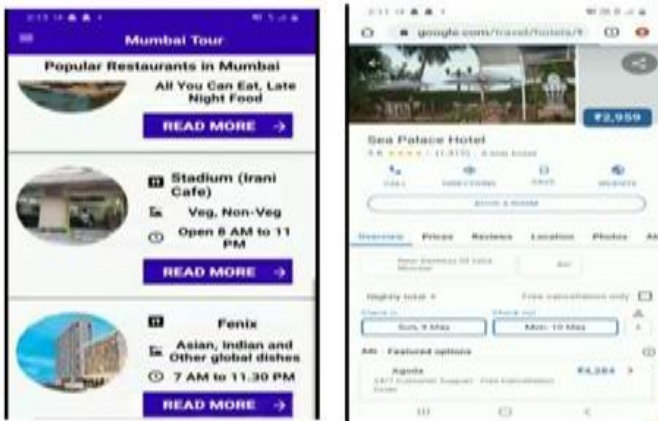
Mumbai Tour

Popular Restaurants in Mumbai

All You Can Eat, Late Night Food

READ MORE →

Stadium (Irani Cafe)

Veg, Non-Veg

Open 8 AM to 11 PM

READ MORE →

Fenix

Asian, Indian and Other global dishes

7 AM to 11.30 PM

READ MORE →

google.com/travel/hotels/

₹2,959

Sea Palace Hotel

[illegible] (1,815) · 4-star hotel

CALL DIRECTIONS SAVE WEBSITE

BOOK A ROOM

Overview Prices Reviews Location Photos

Nightly total ▾ Free cancellation only

Check-in Sun, 9 May

Check-out Mon, 10 May

Ads · Featured options

Agoda ₹4,284

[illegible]